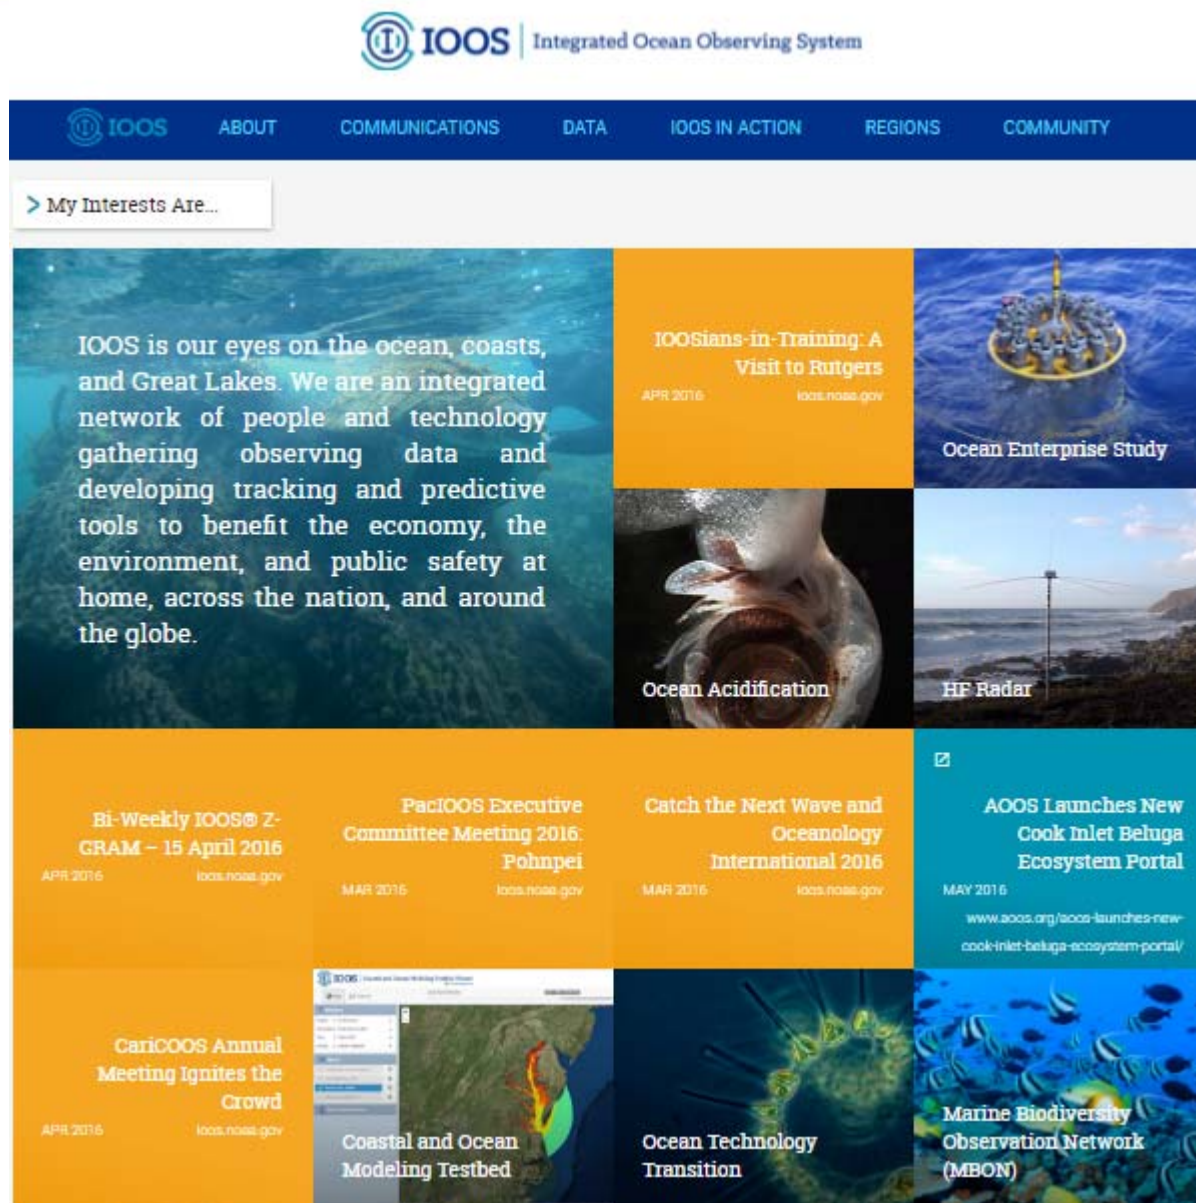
IOOS | Integrated Ocean Observing System

IOOS ABOUT COMMUNICATIONS DATA IOOS IN ACTION REGIONS COMMUNITY

> My Interests Are...

IOOS is our eyes on the ocean, coasts, and Great Lakes. We are an integrated network of people and technology gathering observing data and developing tracking and predictive tools to benefit the economy, the environment, and public safety at home, across the nation, and around the globe.

IOOSians-in-Training: A Visit to Rutgers
APR 2016 ioos.noaa.gov

Ocean Enterprise Study

Ocean Acidification

HF Radar

Bi-Weekly IOOS® Z-GRAM – 15 April 2016
APR 2016 ioos.noaa.gov

PacIOOS Executive Committee Meeting 2016: Pohnpei
MAR 2016 ioos.noaa.gov

Catch the Next Wave and Oceanology International 2016
MAR 2016 ioos.noaa.gov

AOOS Launches New Cook Inlet Beluga Ecosystem Portal
MAY 2016
www.aoos.org/aoos-launches-new-cook-inlet-beluga-ecosystem-portal/

CariCOOS Annual Meeting Ignites the Crowd
APR 2016 ioos.noaa.gov

Coastal and Ocean Modeling Testbed

Ocean Technology Transition

Marine Biodiversity Observation Network (MBON)